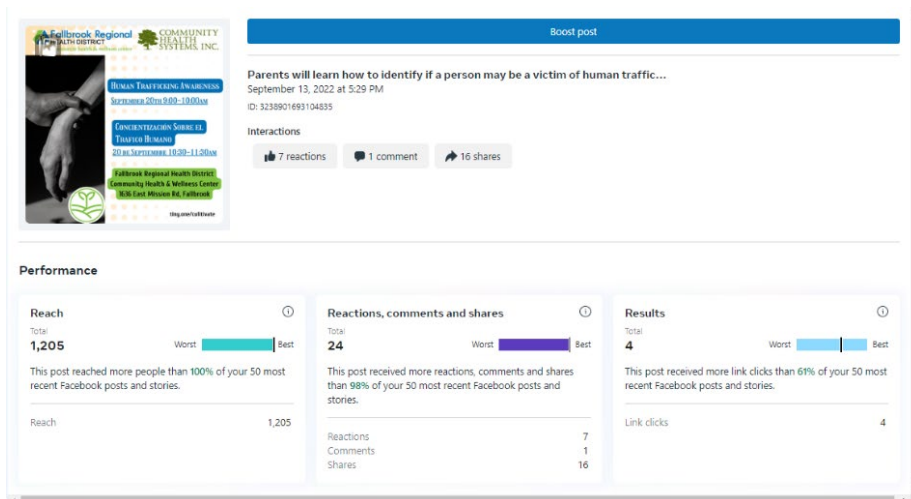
Fallbrook Regional HEALTH DISTRICT

COMMUNITY HEALTH SYSTEMS, INC.

Human Trafficking Awareness

September 20th 9:00-10:00am

Concientización Sobre el Trafico Humano

20 de Septiembre 10:30-11:30am

Fallbrook Regional Health District Community Health & Wellness Center 1636 East Mission Rd, Fallbrook

tiny.one/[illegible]

Boost post

Parents will learn how to identify if a person may be a victim of human traffic...

September 13, 2022 at 5:29 PM

ID: 3238901693104835

Interactions

7 reactions

1 comment

16 shares

Performance

Reach

Total

1,205

Worst Best

This post reached more people than 100% of your 50 most recent Facebook posts and stories.

Reach 1,205

Reactions, comments and shares

Total

24

Worst Best

This post received more reactions, comments and shares than 98% of your 50 most recent Facebook posts and stories.

Reactions 7

Comments 1

Shares 16

Results

Total

4

Worst Best

This post received more link clicks than 61% of your 50 most recent Facebook posts and stories.

Link clicks 4